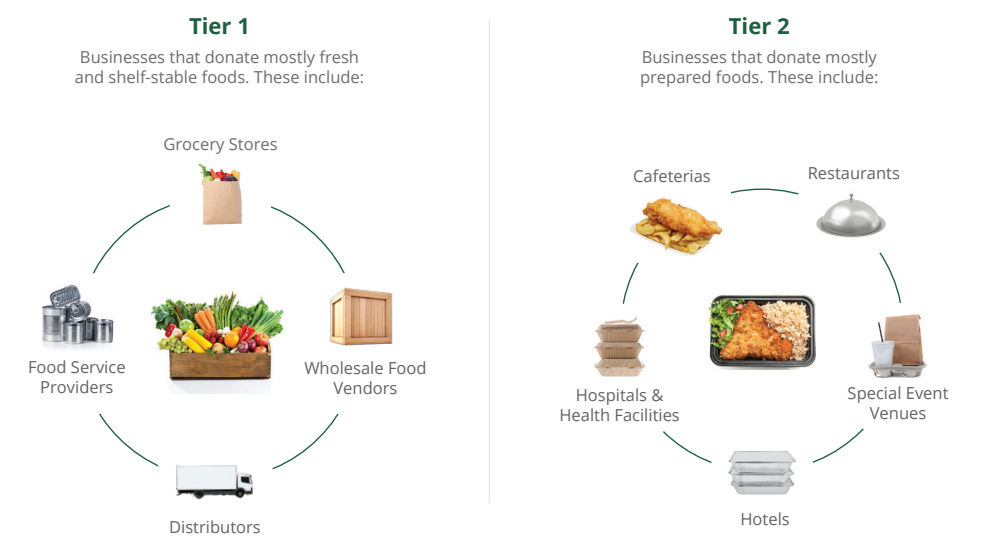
Tier 1

Businesses that donate mostly fresh and shelf-stable foods. These include:

Grocery Stores

Food Service Providers

Wholesale Food Vendors

Distributors

Tier 2

Businesses that donate mostly prepared foods. These include:

Cafeterias

Restaurants

Hospitals & Health Facilities

Special Event Venues

Hotels